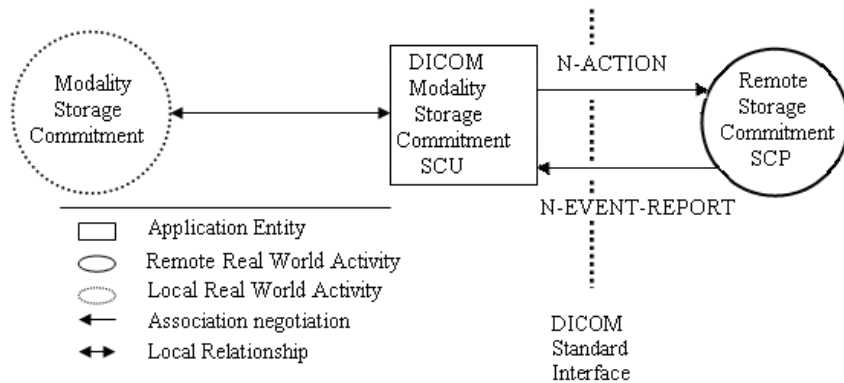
Modality Storage Commitment

DICOM Modality Storage Commitment SCU

N-ACTION

Remote Storage Commitment SCP

N-EVENT-REPORT

Application Entity
Remote Real World Activity
Local Real World Activity
Association negotiation
Local Relationship

DICOM Standard Interface